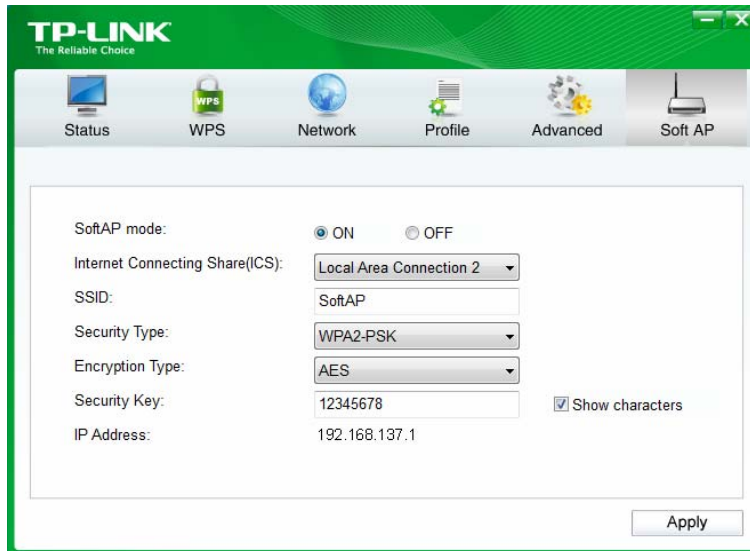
TP-LINK
The Reliable Choice

Status WPS Network Profile Advanced Soft AP

WPS

SoftAP mode: ON OFF
Internet Connecting Share(ICS): Local Area Connection 2
SSID: SoftAP
Security Type: WPA2-PSK
Encryption Type: AES
Security Key: 12345678 Show characters
IP Address: 192.168.137.1

Apply